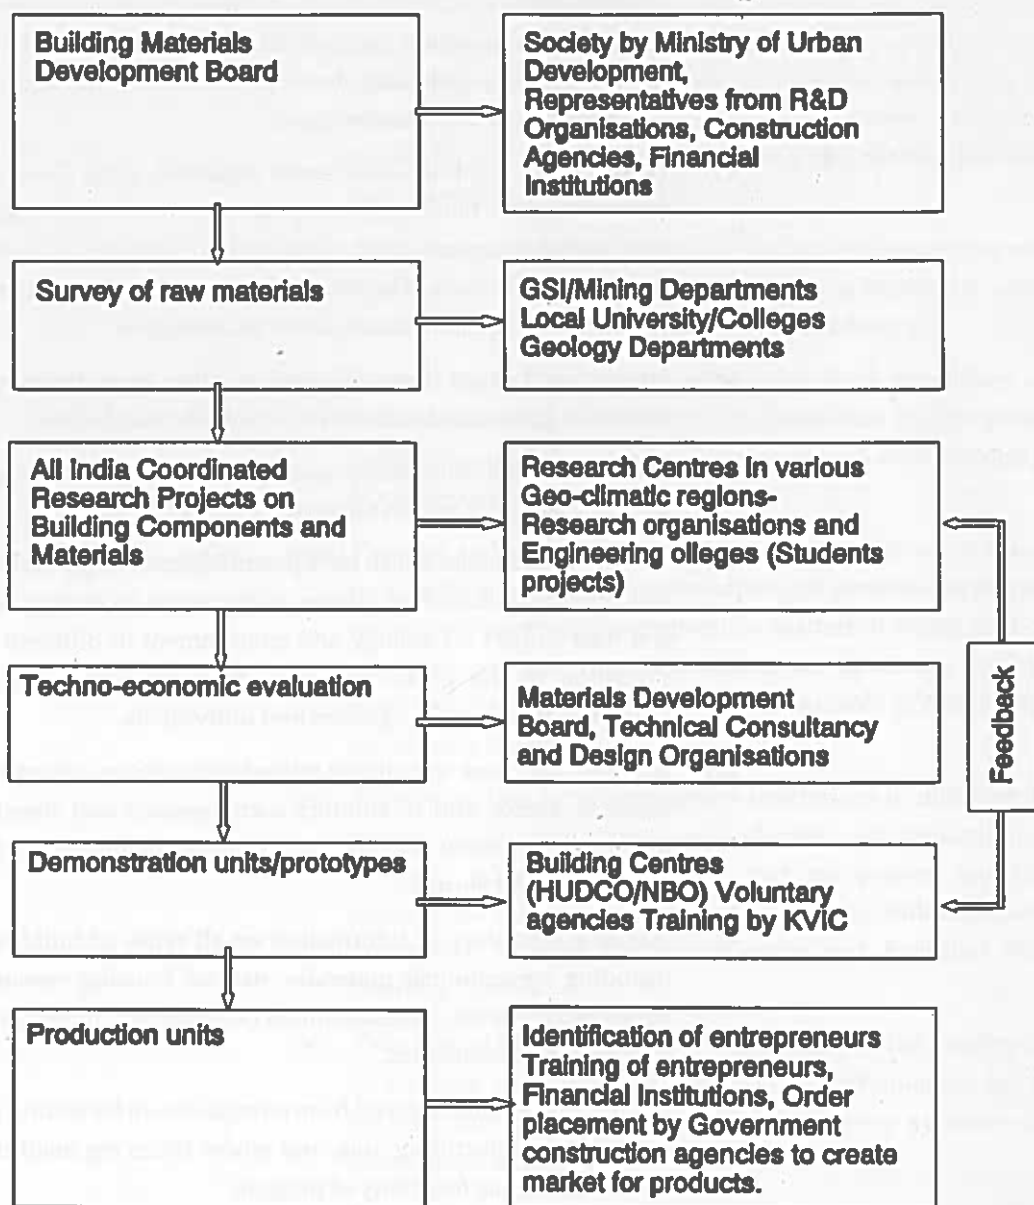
Building Materials Development Board

Society by Ministry of Urban Development, Representatives from R&D Organisations, Construction Agencies, Financial Institutions

Survey of raw materials

GSI/Mining Departments Local University/Colleges Geology Departments

All India Coordinated Research Projects on Building Components and Materials

Research Centres in various Geo-climatic regions- Research organisations and Engineering olleges (Students projects)

Techno-economic evaluation

Materials Development Board, Technical Consultancy and Design Organisations

Feedback

Demonstration units/prototypes

Building Centres (HUDCO/NBO) Voluntary agencies Training by KVIC

Production units

Identification of entrepreneurs Training of entrepreneurs, Financial Institutions, Order placement by Government construction agencies to create market for products.